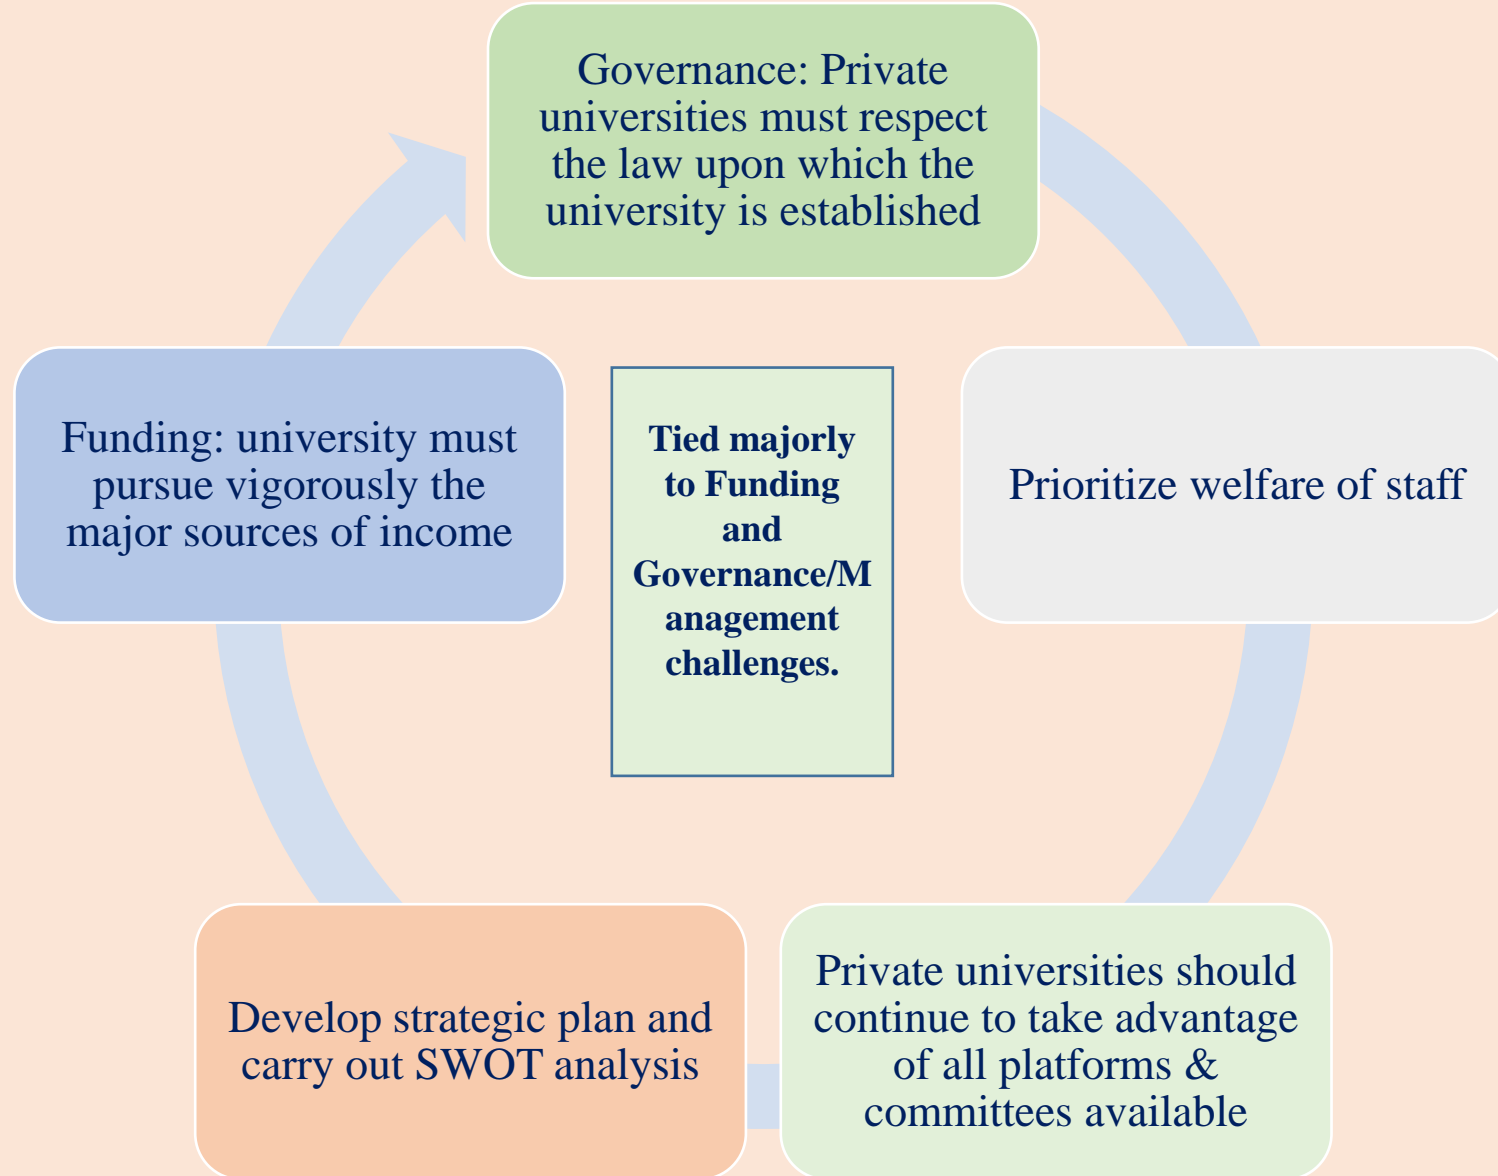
Governance: Private universities must respect the law upon which the university is established

Prioritize welfare of staff

Private universities should continue to take advantage of all platforms & committees available

Develop strategic plan and carry out SWOT analysis

Funding: university must pursue vigorously the major sources of income

Tied majorly to Funding and Governance/Management challenges.